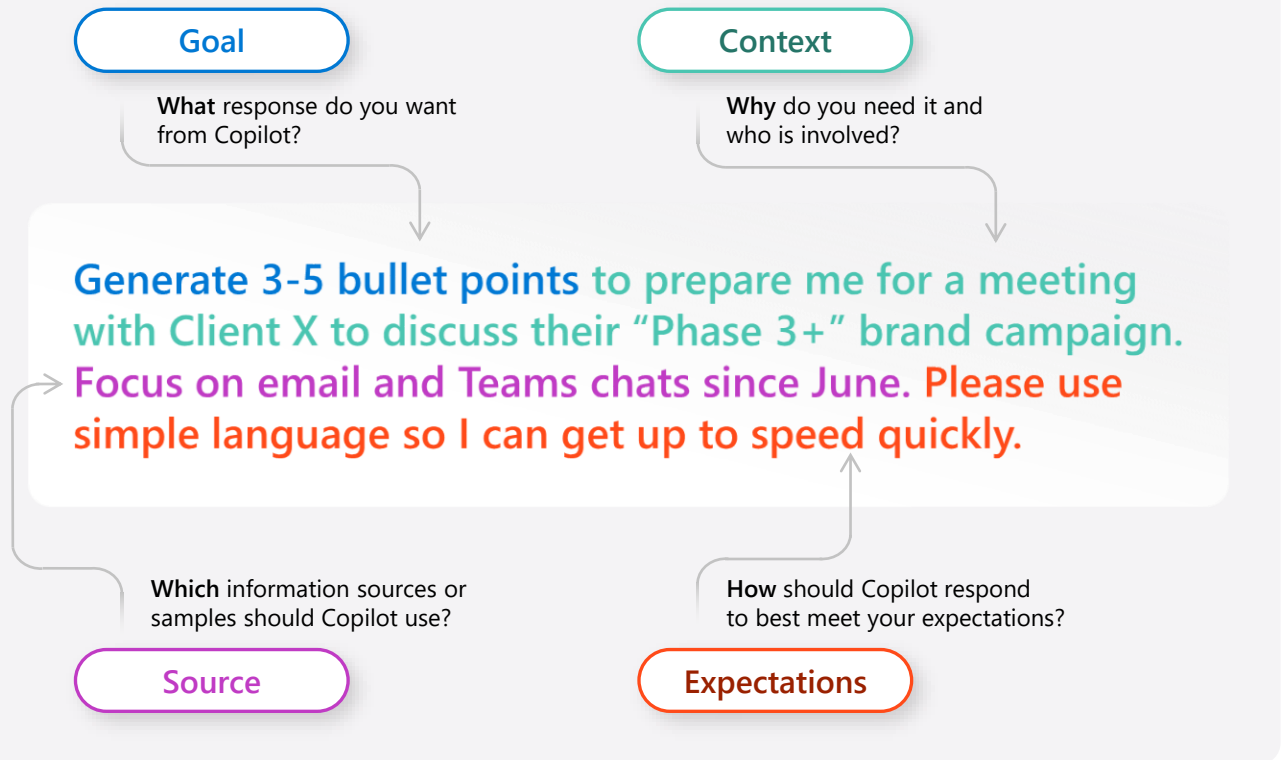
Goal

**What** response do you want from Copilot?

Context

**Why** do you need it and who is involved?

Generate 3-5 bullet points to prepare me for a meeting with Client X to discuss their "Phase 3+" brand campaign. Focus on email and Teams chats since June. Please use simple language so I can get up to speed quickly.

**Which** information sources or samples should Copilot use?

Source

**How** should Copilot respond to best meet your expectations?

Expectations